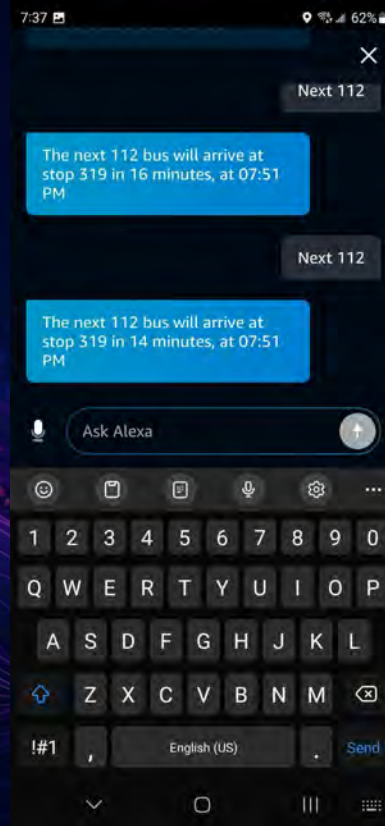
7:37 62%

Next 112

The next 112 bus will arrive at stop 319 in 16 minutes, at 07:51 PM

Next 112

The next 112 bus will arrive at stop 319 in 14 minutes, at 07:51 PM

Ask Alexa

1 2 3 4 5 6 7 8 9 0
Q W E R T Y U I O P
A S D F G H J K L
Z X C V B N M
!#1 , English (US) . Send